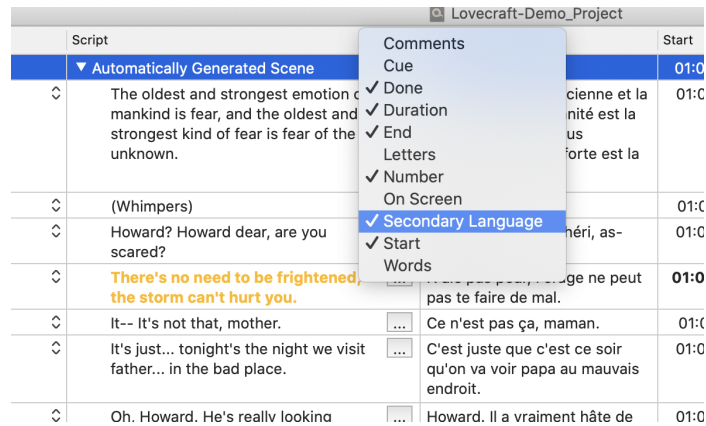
Lovecraft-Demo_Project

Script | Start

▼ Automatically Generated Scene | 01:0

The oldest and strongest emotion of mankind is fear, and the oldest and strongest kind of fear is fear of the unknown. | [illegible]cienne et la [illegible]nité est la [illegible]us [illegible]forte est la | 01:0

(Whimpers) | 01:0

Howard? Howard dear, are you scared? | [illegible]héri, as- | 01:0

There's no need to be frightened, the storm can't hurt you. | ... | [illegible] pas peur, l'orage ne peut pas te faire de mal. | 01:0

It-- It's not that, mother. | ... | Ce n'est pas ça, maman. | 01:0

It's just... tonight's the night we visit father... in the bad place. | ... | C'est juste que c'est ce soir qu'on va voir papa au mauvais endroit. | 01:0

Oh. Howard. He's really looking | ... | Howard. Il a vraiment hâte de | 01:0

Comments
Cue
✓ Done
✓ Duration
✓ End
Letters
✓ Number
On Screen
✓ Secondary Language
✓ Start
Words